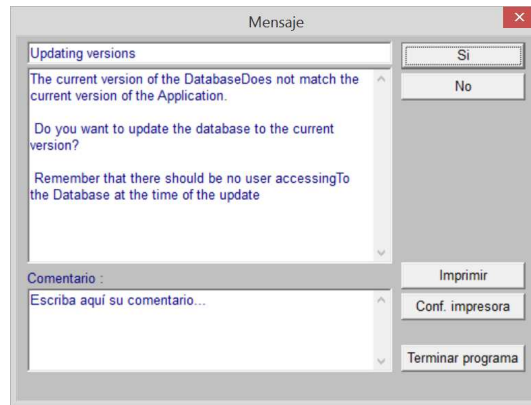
Mensaje

Updating versions

The current version of the DatabaseDoes not match the current version of the Application.

Do you want to update the database to the current version?

Remember that there should be no user accessingTo the Database at the time of the update

Si

No

Comentario :

Escriba aquí su comentario...

Imprimir

Conf. impresora

Terminar programa